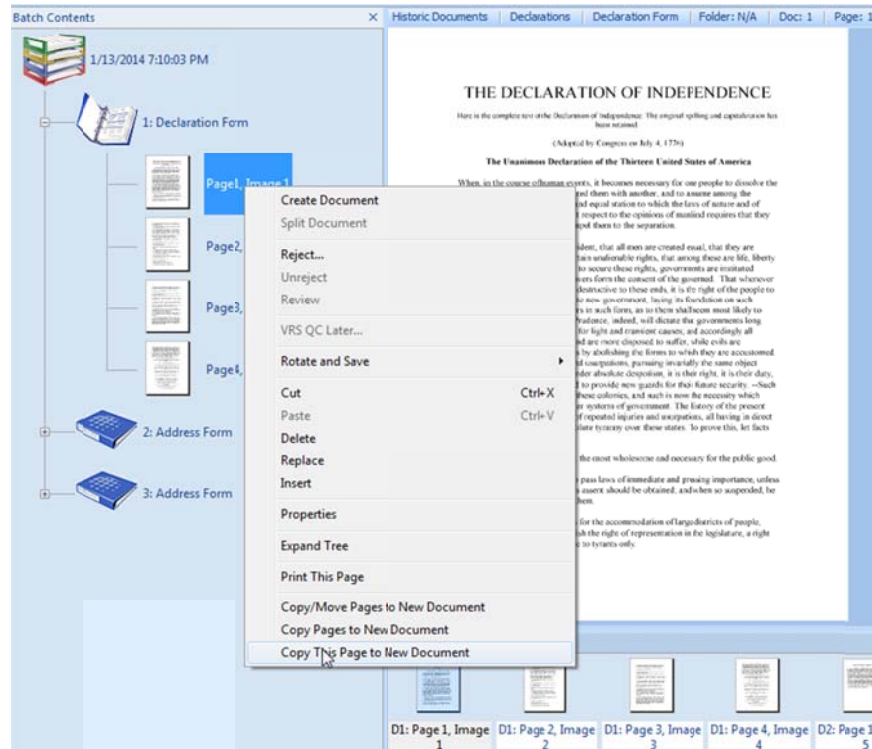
Batch Contents ×

1/13/2014 7:10:03 PM

1: Declaration Form

Page1, Image 1

Page2,

Page3,

Page4,

2: Address Form

3: Address Form

Create Document
Split Document
Reject...
Unreject
Review
VRS QC Later...
Rotate and Save
Cut Ctrl+X
Paste Ctrl+V
Delete
Replace
Insert
Properties
Expand Tree
Print This Page
Copy/Move Pages to New Document
Copy Pages to New Document
Copy This Page to New Document

Historic Documents | Declarations | Declaration Form | Folder: N/A | Doc: 1 | Page: 1

THE DECLARATION OF INDEPENDENCE

Here is the complete text of the Declaration of Independence. The original spelling and capitalization has been retained.

(Adopted by Congress on July 4, 1776)

The Unanimous Declaration of the Thirteen United States of America

When, in the course of human events, it becomes necessary for one people to dissolve the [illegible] and them with another, and to assume among the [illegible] and equal station to which the laws of nature and of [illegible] respect to the opinions of mankind requires that they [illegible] them to the separation.

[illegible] ident, that all men are created equal, that they are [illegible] tain unalienable rights, that among these are life, liberty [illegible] to secure these rights, governments are instituted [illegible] vers from the consent of the governed. That whenever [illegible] destructive to these ends, it is the right of the people to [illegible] new government, laying its foundation on such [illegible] rs in such form, as to them shall seem most likely to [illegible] prudence, indeed, will dictate that governments long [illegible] for light and transient causes; and accordingly all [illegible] d are more disposed to suffer, while evils are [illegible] by abolishing the forms to which they are accustomed. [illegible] d usurpations, pursuing invariably the same object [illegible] nder absolute despotism, it is their right, it is their duty, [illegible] d to provide new guards for their future security. --Such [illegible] these colonies; and such is now the necessity which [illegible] r systems of government. The history of the present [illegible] of repeated injuries and usurpations, all having in direct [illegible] lute tyranny over these states. To prove this, let facts

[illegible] the most wholesome and necessary for the public good.

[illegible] pass laws of immediate and pressing importance, unless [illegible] assent should be obtained; and when so suspended, he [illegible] hem.

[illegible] for the accommodation of large districts of people, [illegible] sh the right of representation in the legislature, a right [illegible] to tyrants only.

D1: Page 1, Image 1 | D1: Page 2, Image 2 | D1: Page 3, Image 3 | D1: Page 4, Image 4 | D2: Page 1 5